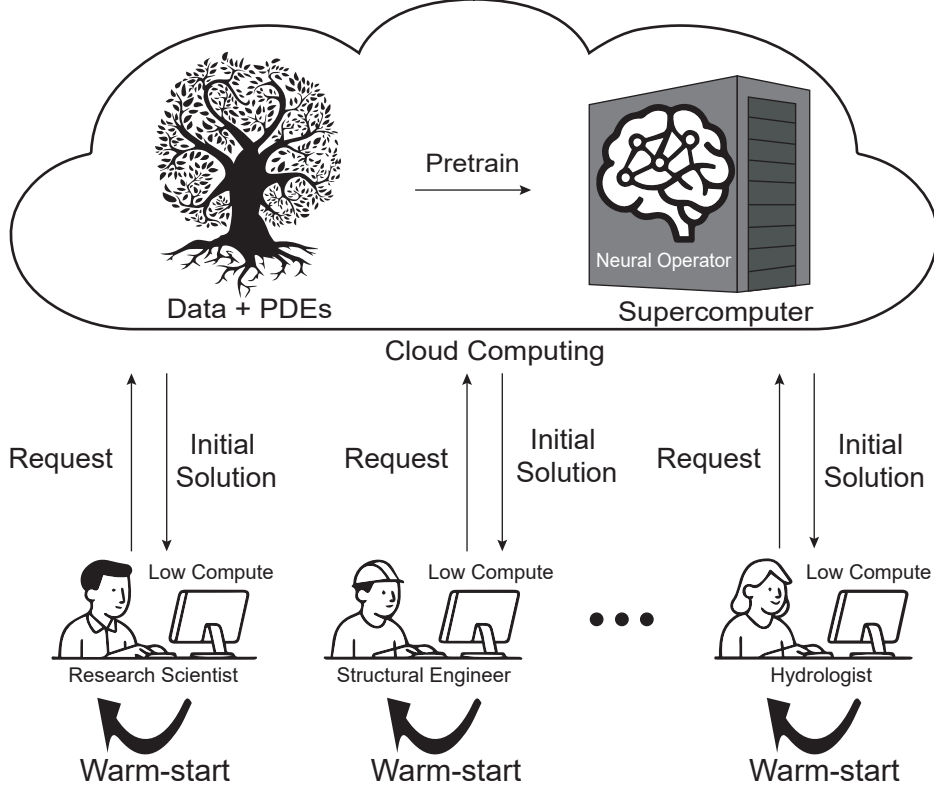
Pretrain

Neural Operator

Data + PDEs

Supercomputer

Cloud Computing

Request

Initial Solution

Request

Initial Solution

Request

Initial Solution

Low Compute

Low Compute

Low Compute

Research Scientist

Structural Engineer

Hydrologist

Warm-start

Warm-start

Warm-start